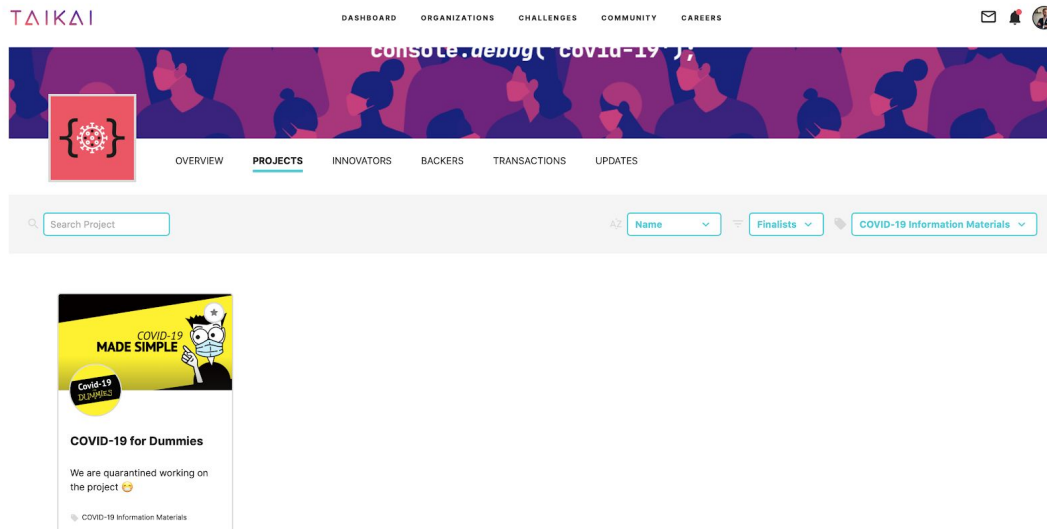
TAIKAI

DASHBOARD ORGANIZATIONS CHALLENGES COMMUNITY CAREERS

console.debug('covid-19');

{}

OVERVIEW PROJECTS INNOVATORS BACKERS TRANSACTIONS UPDATES

Search Project

AZ Name

Finalists

COVID-19 Information Materials

COVID-19 MADE SIMPLE

Covid-19 DUMMIES

COVID-19 for Dummies

We are quarantined working on the project 😷

COVID-19 Information Materials